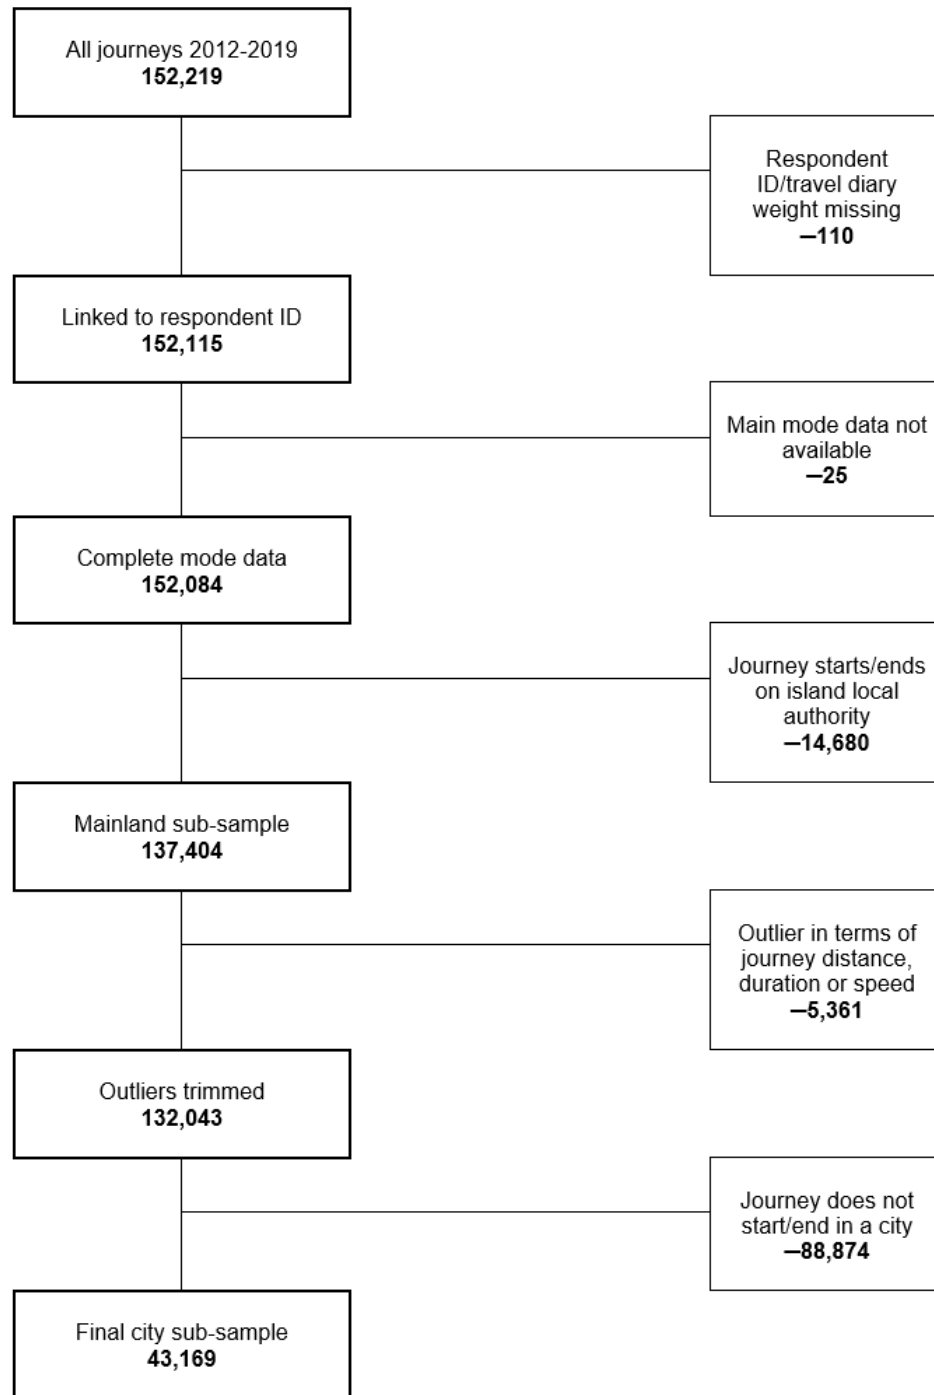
All journeys 2012-2019
152,219

Respondent ID/travel diary weight missing
−110

Linked to respondent ID
152,115

Main mode data not available
−25

Complete mode data
152,084

Journey starts/ends on island local authority
−14,680

Mainland sub-sample
137,404

Outlier in terms of journey distance, duration or speed
−5,361

Outliers trimmed
132,043

Journey does not start/end in a city
−88,874

Final city sub-sample
43,169